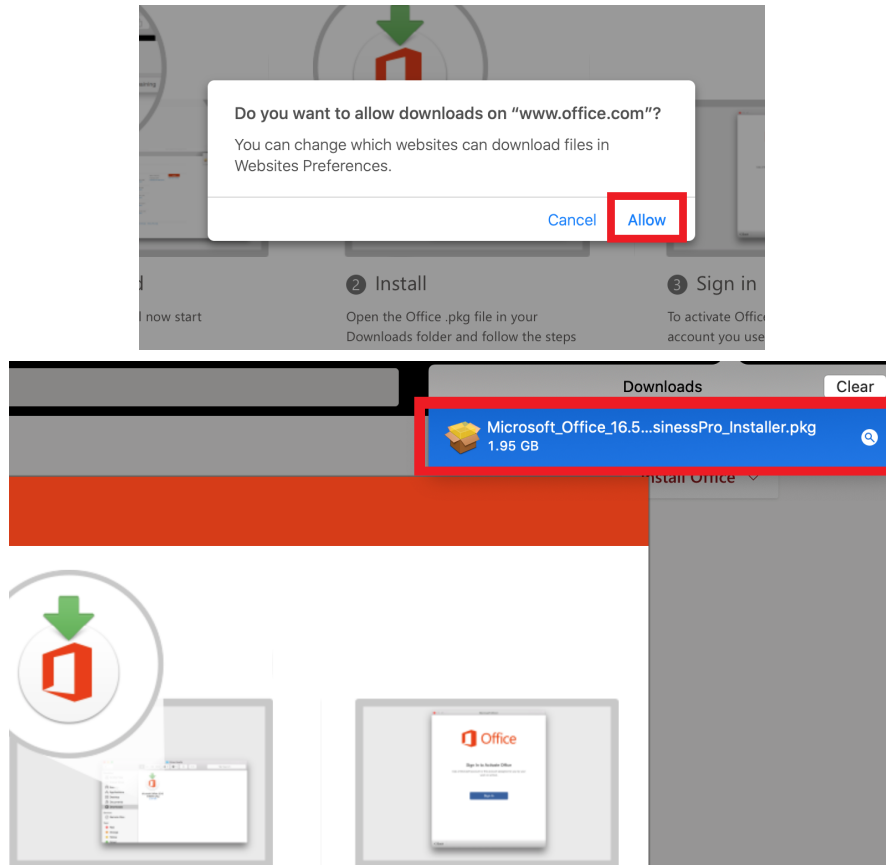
Do you want to allow downloads on “www.office.com”?

You can change which websites can download files in Websites Preferences.

Cancel Allow

d

now start

2 Install

Open the Office .pkg file in your Downloads folder and follow the steps

3 Sign in

To activate Offic account you use

Downloads

Clear

Microsoft_Office_16.5...sinessPro_Installer.pkg
1.95 GB

Install Office

Office